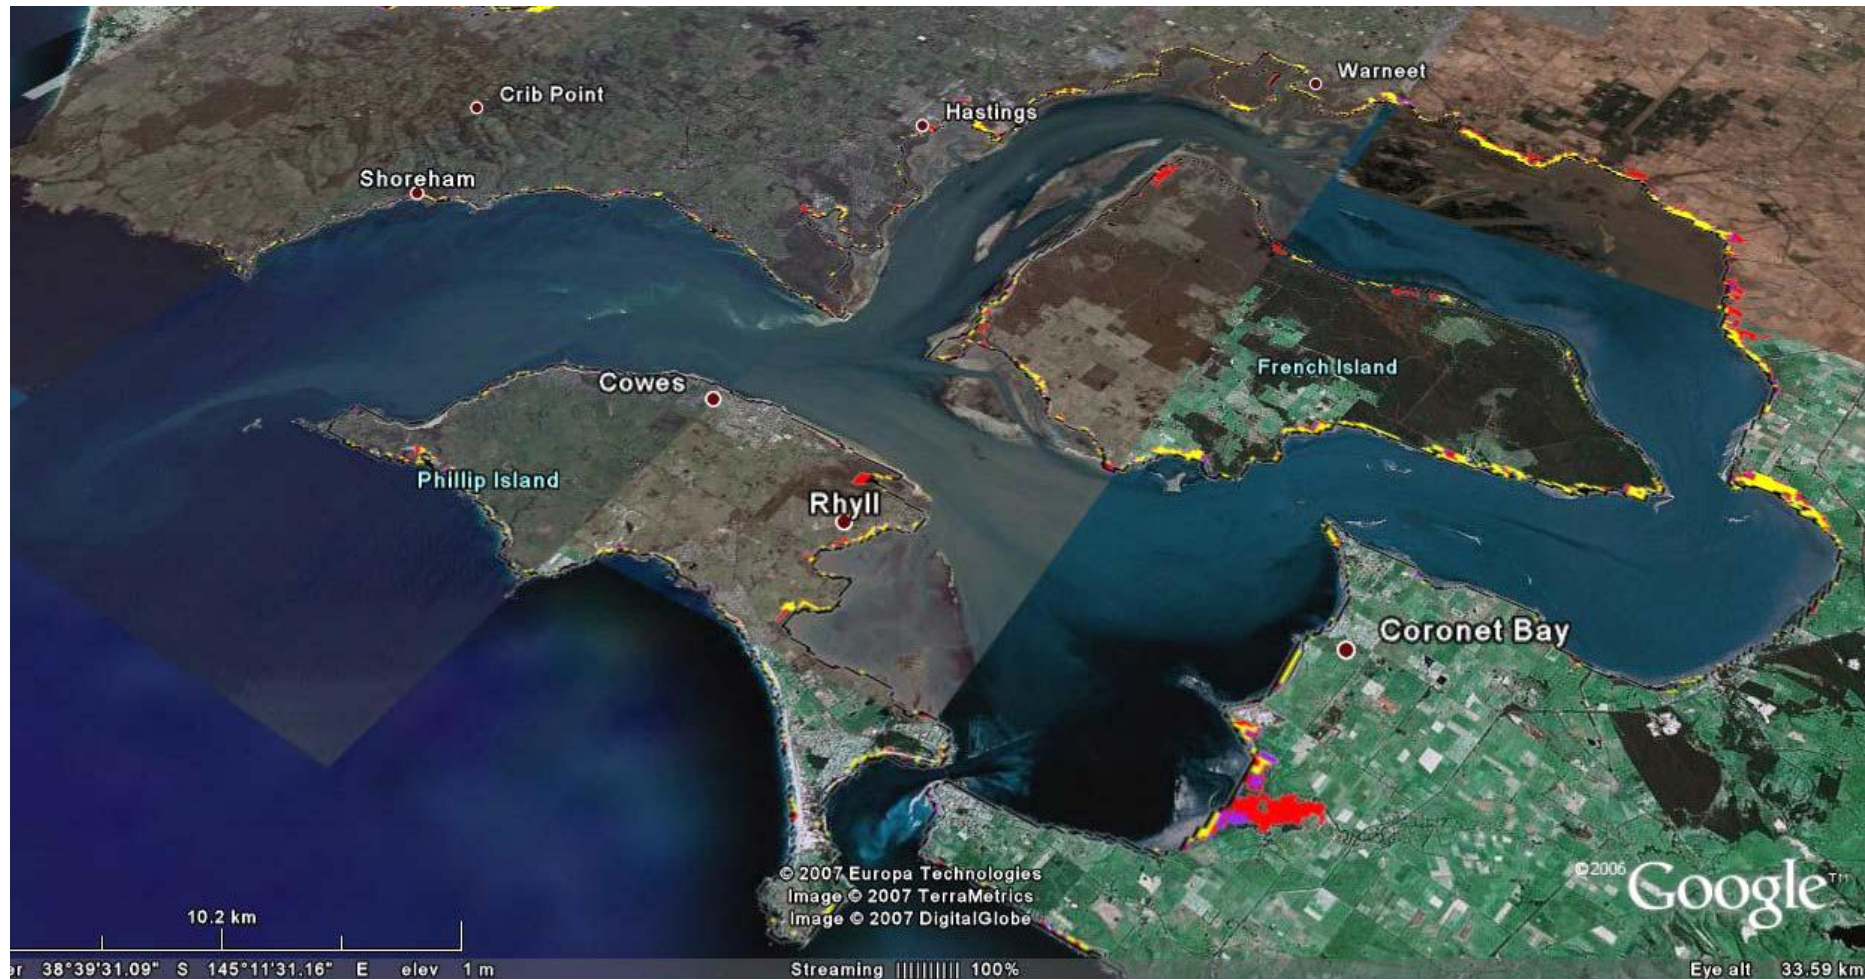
Crib Point
Hastings
Warneet
Shoreham
French Island
Cowes
Phillip Island
Rhyll
Coronet Bay
© 2007 Europa Technologies
Image © 2007 TerraMetrics
Image © 2007 DigitalGlobe
©2006 Google™
10.2 km
er 38°39'31.09" S 145°11'31.16" E elev 1 m
Streaming ||||||||| 100%
Eye alt 33.59 km